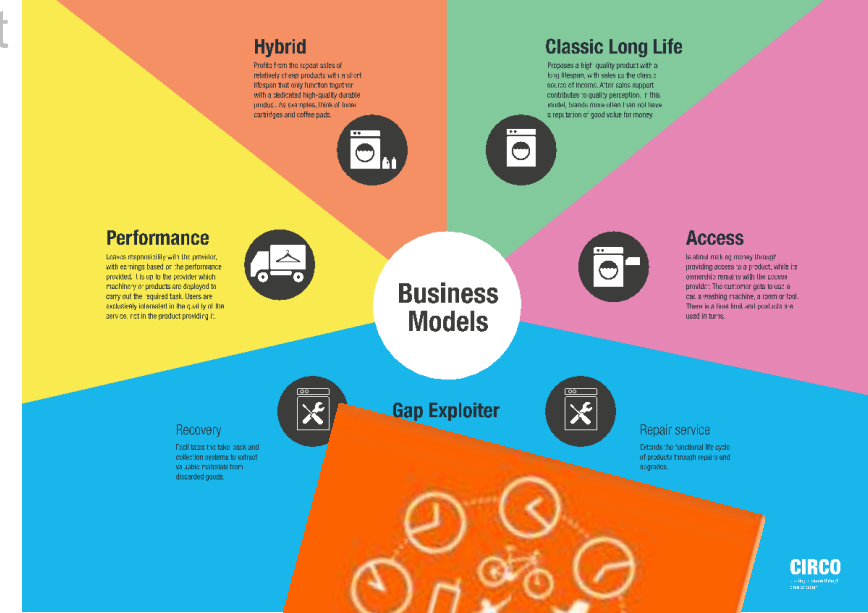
t

Hybrid
Profits from the repeat sales of relatively cheap products with a short lifespan that only function together with a dedicated high-quality durable product. As examples, think of toner cartridges and coffee pads.

Classic Long Life
Proposes a high quality product with a long lifespan, with sales as the classic source of income. After sales support contributes to quality perception. In this model, brands most often can not have a reputation of good value for money.

Performance
Leaves responsibility with the provider, with earnings based on the performance provided. It is up to the provider which machinery or products are deployed to carry out the required task. Users are exclusively interested in the quality of the service, not in the product providing it.

Business Models

Access
Is about making money through providing access to a product, while the ownership remains with the access provider. The customer gets to use a car, a washing machine, a room or tool. There is a time limit and products are used in turns.

Recovery
Facilitates the take back and collection systems to extract valuable materials from discarded goods.

Gap Exploiter

Repair service
Extends the functional life cycle of products through repairs and upgrades.

CIRCO
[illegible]